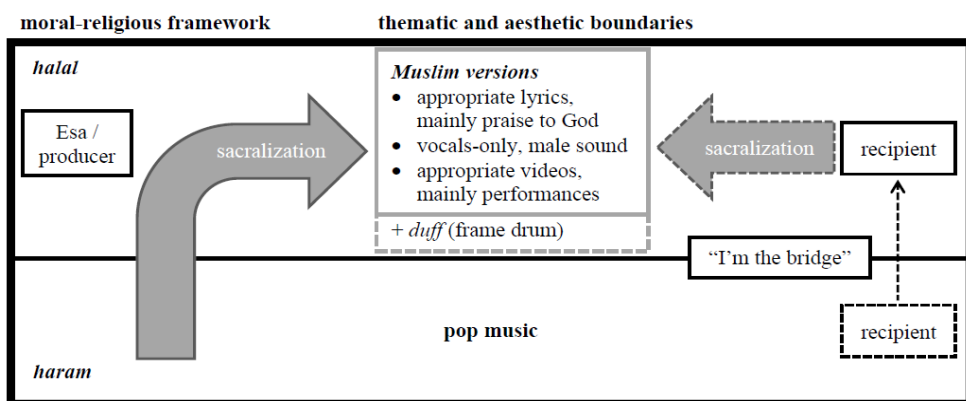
moral-religious framework

thematic and aesthetic boundaries

halal

Esa / producer

sacralization

Muslim versions

- appropriate lyrics, mainly praise to God
- vocals-only, male sound
- appropriate videos, mainly performances

+ duff (frame drum)

sacralization

recipient

"I'm the bridge"

pop music

recipient

haram